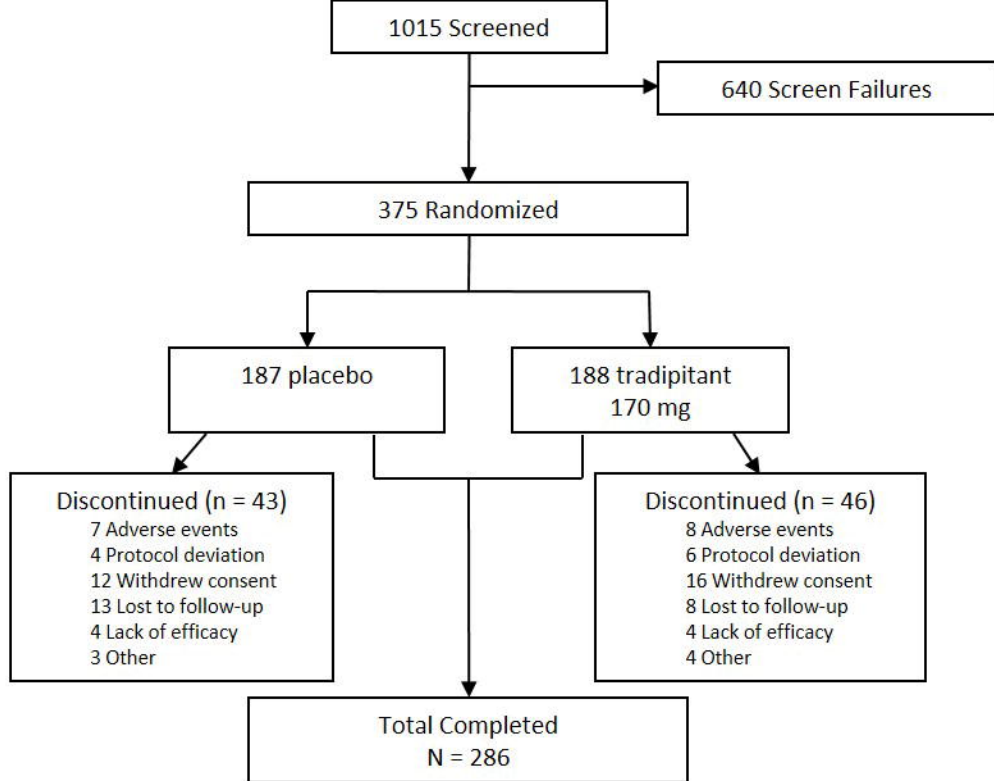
1015 Screened

640 Screen Failures

375 Randomized

187 placebo

188 tradipitant 170 mg

Discontinued (n = 43)
7 Adverse events
4 Protocol deviation
12 Withdrew consent
13 Lost to follow-up
4 Lack of efficacy
3 Other

Discontinued (n = 46)
8 Adverse events
6 Protocol deviation
16 Withdrew consent
8 Lost to follow-up
4 Lack of efficacy
4 Other

Total Completed
N = 286